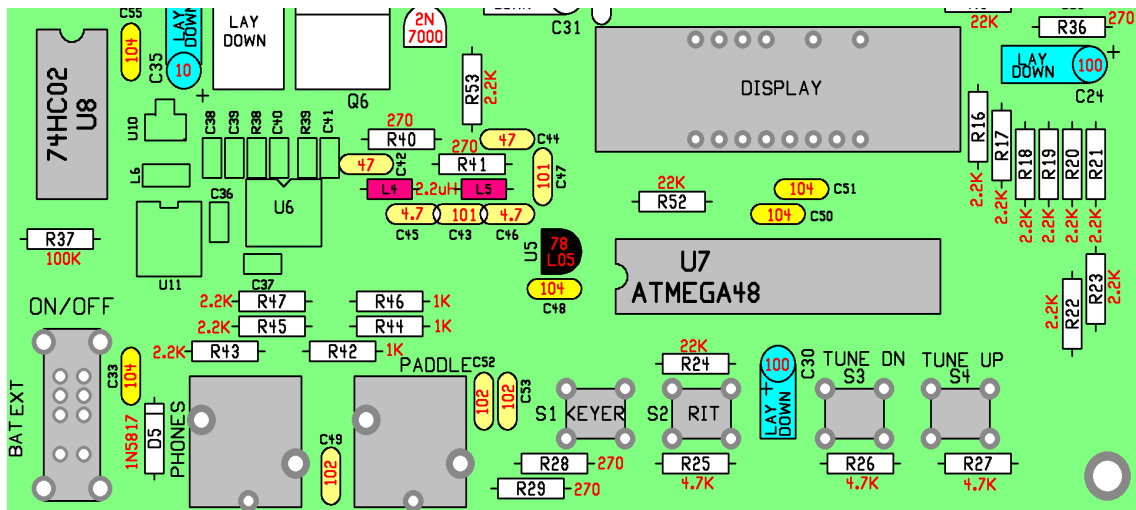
C55
104
LAY DOWN
10
C35
LAY DOWN
2N 7000
C31
22K
R36 270
74HC02
U8
U10
R53 2.2K
Q6
DISPLAY
LAY DOWN
100
C24
C38 C39 R38 C40 R39 C41
270
R40
270
47 C44
47 C42
R41
L6
C36
U6
L4 2.2uH L5
101 C47
R16
R17
R18
R19
R20
R21
22K
R52
104 C51
104 C50
4.7 101 4.7
C45 C43 C46
2.2K 2.2K 2.2K 2.2K 2.2K 2.2K
R37
100K
U11
C37
U5
78 L05
104
C48
U7
ATMEGA48
ON/OFF
2.2K R47
2.2K R45
R46 1K
R44 1K
R22
R23
2.2K 2.2K
2.2K R43
R42 1K
22K
R24
100
C30
LAY DOWN
TUNE DN
S3
TUNE UP
S4
BAT EXT
C33 104
PADDLE C52
102 102 C53
1N5817
D5
PHONES
S1 KEYER
S2 RIT
C49
102
R28 270
R29 270
R25
4.7K
R26
4.7K
R27
4.7K